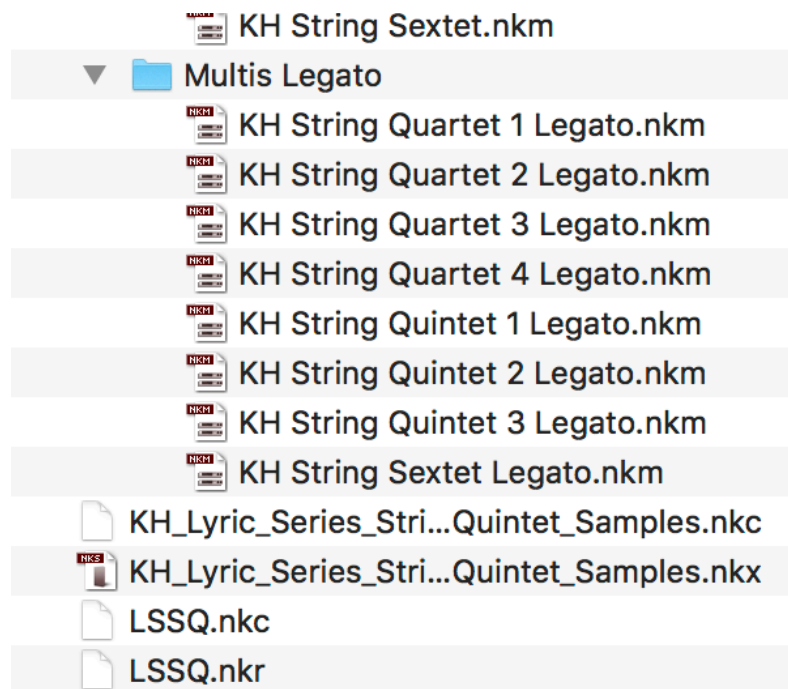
NKM KH String Sextet.nkm
Multis Legato
NKM KH String Quartet 1 Legato.nkm
NKM KH String Quartet 2 Legato.nkm
NKM KH String Quartet 3 Legato.nkm
NKM KH String Quartet 4 Legato.nkm
NKM KH String Quintet 1 Legato.nkm
NKM KH String Quintet 2 Legato.nkm
NKM KH String Quintet 3 Legato.nkm
NKM KH String Sextet Legato.nkm
KH_Lyric_Series_Stri...Quintet_Samples.nkc
NKS KH_Lyric_Series_Stri...Quintet_Samples.nkx
LSSQ.nkc
LSSQ.nkr